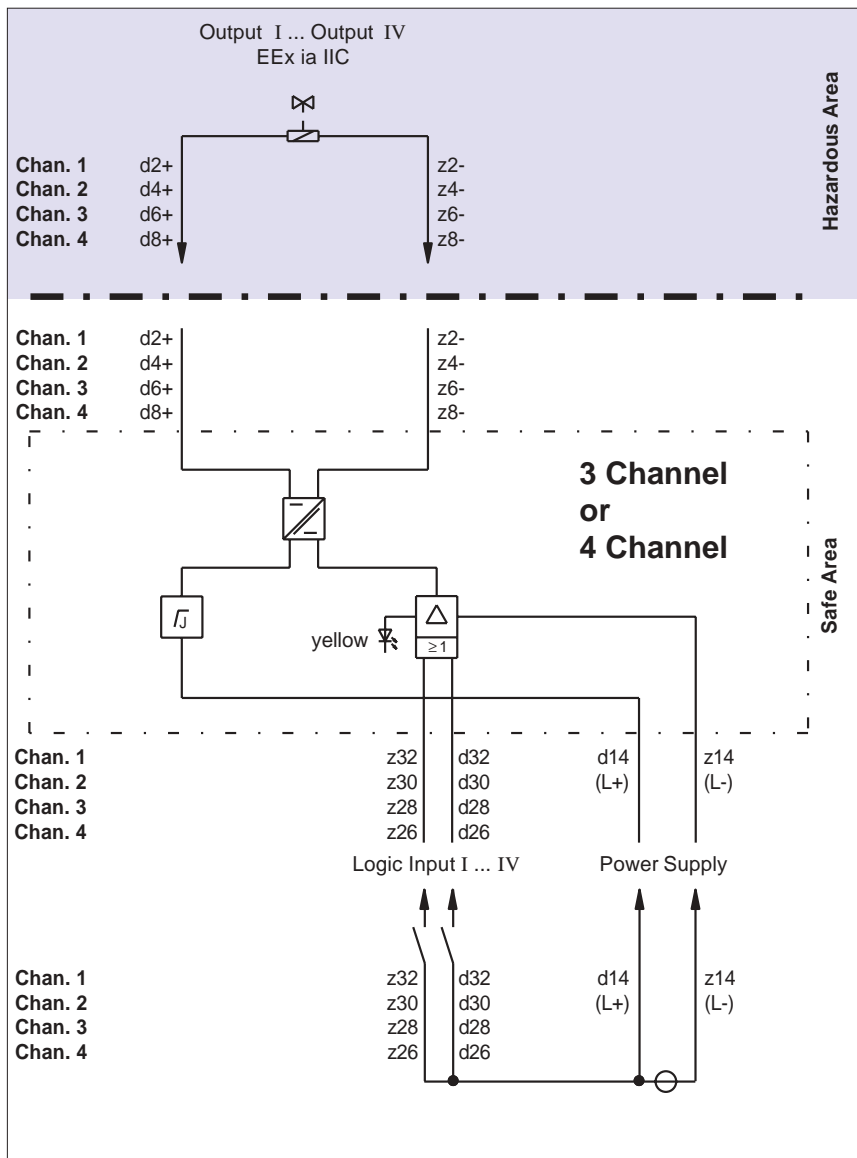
Output I ... Output IV
EEx ia IIC

Hazardous Area

Chan. 1 d2+ z2-
Chan. 2 d4+ z4-
Chan. 3 d6+ z6-
Chan. 4 d8+ z8-

Chan. 1 d2+ z2-
Chan. 2 d4+ z4-
Chan. 3 d6+ z6-
Chan. 4 d8+ z8-

3 Channel
or
4 Channel

Safe Area

yellow

$\geq 1$

Chan. 1 z32 d32 d14 z14
Chan. 2 z30 d30 (L+) (L-)
Chan. 3 z28 d28
Chan. 4 z26 d26

Logic Input I ... IV Power Supply

Chan. 1 z32 d32 d14 z14
Chan. 2 z30 d30 (L+) (L-)
Chan. 3 z28 d28
Chan. 4 z26 d26